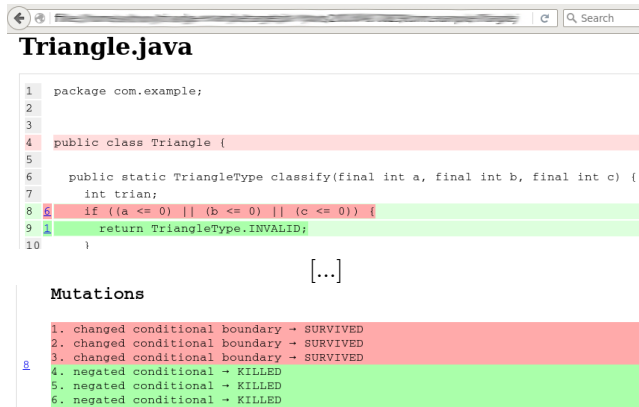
Search

Triangle.java

1 package com.example;
2
3
4 public class Triangle {
5
6 public static TriangleType classify(final int a, final int b, final int c) {
7 int trian;
8 6 if ((a <= 0) || (b <= 0) || (c <= 0)) {
9 1 return TriangleType.INVALID;
10 }

[...]

Mutations

8
1. changed conditional boundary → SURVIVED
2. changed conditional boundary → SURVIVED
3. changed conditional boundary → SURVIVED
4. negated conditional → KILLED
5. negated conditional → KILLED
6. negated conditional → KILLED